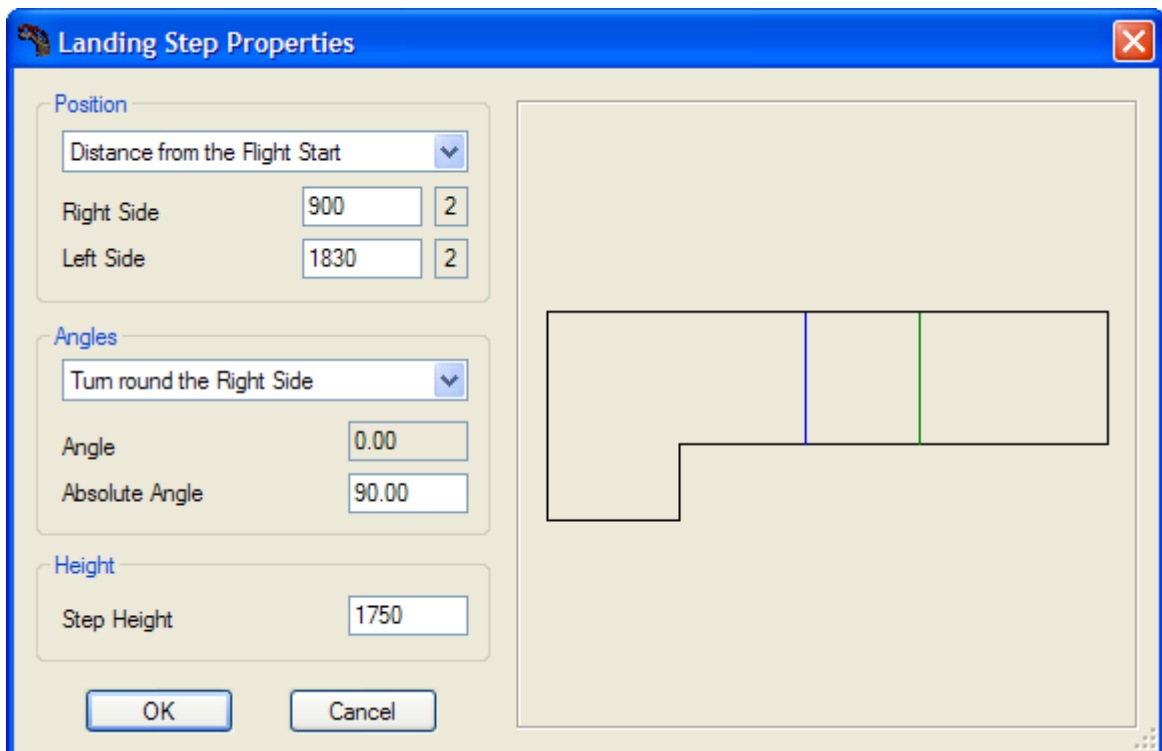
Landing Step Properties

Position

Distance from the Flight Start

Right Side 900 2

Left Side 1830 2

Angles

Turn round the Right Side

Angle 0.00

Absolute Angle 90.00

Height

Step Height 1750

OK

Cancel